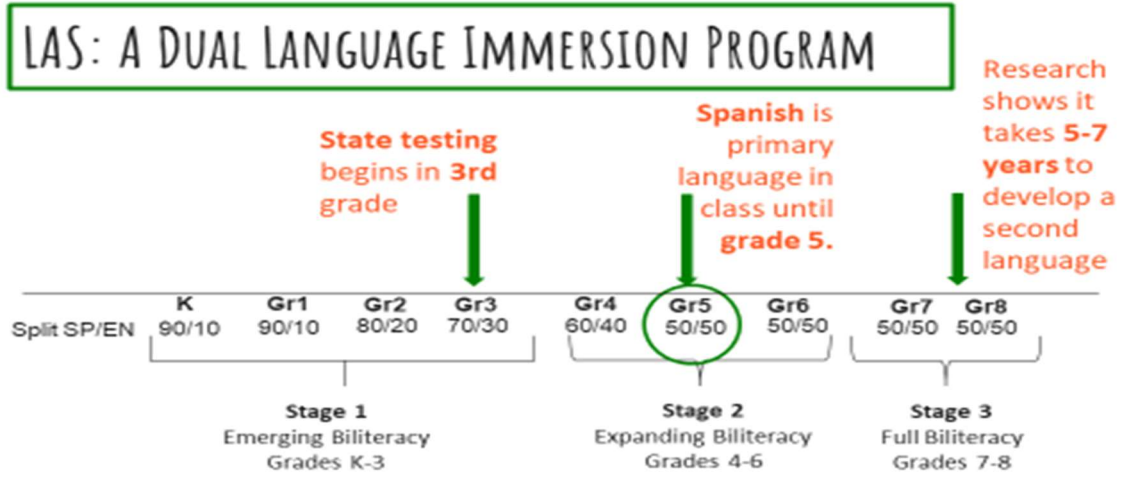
LAS: A DUAL LANGUAGE IMMERSION PROGRAM

State testing begins in 3rd grade

Spanish is primary language in class until grade 5.

Research shows it takes 5-7 years to develop a second language

Split SP/EN

| K | Gr1 | Gr2 | Gr3 | Gr4 | Gr5 | Gr6 | Gr7 | Gr8 |
|---|---|---|---|---|---|---|---|---|
| 90/10 | 90/10 | 80/20 | 70/30 | 60/40 | 50/50 | 50/50 | 50/50 | 50/50 |

Stage 1
Emerging Biliteracy
Grades K-3

Stage 2
Expanding Biliteracy
Grades 4-6

Stage 3
Full Biliteracy
Grades 7-8